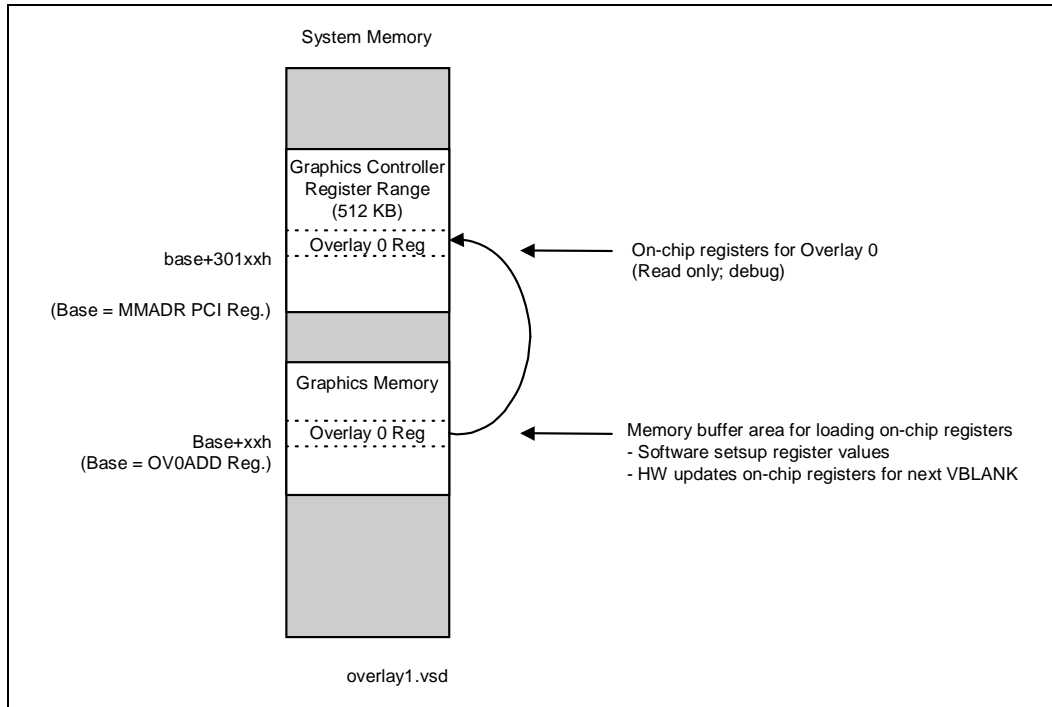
System Memory

Graphics Controller Register Range (512 KB)

Overlay 0 Reg

base+301xxh

(Base = MMADR PCI Reg.)

On-chip registers for Overlay 0
(Read only; debug)

Graphics Memory

Overlay 0 Reg

Base+xxh
(Base = OV0ADD Reg.)

Memory buffer area for loading on-chip registers
- Software setsup register values
- HW updates on-chip registers for next VBLANK

overlay1.vsd